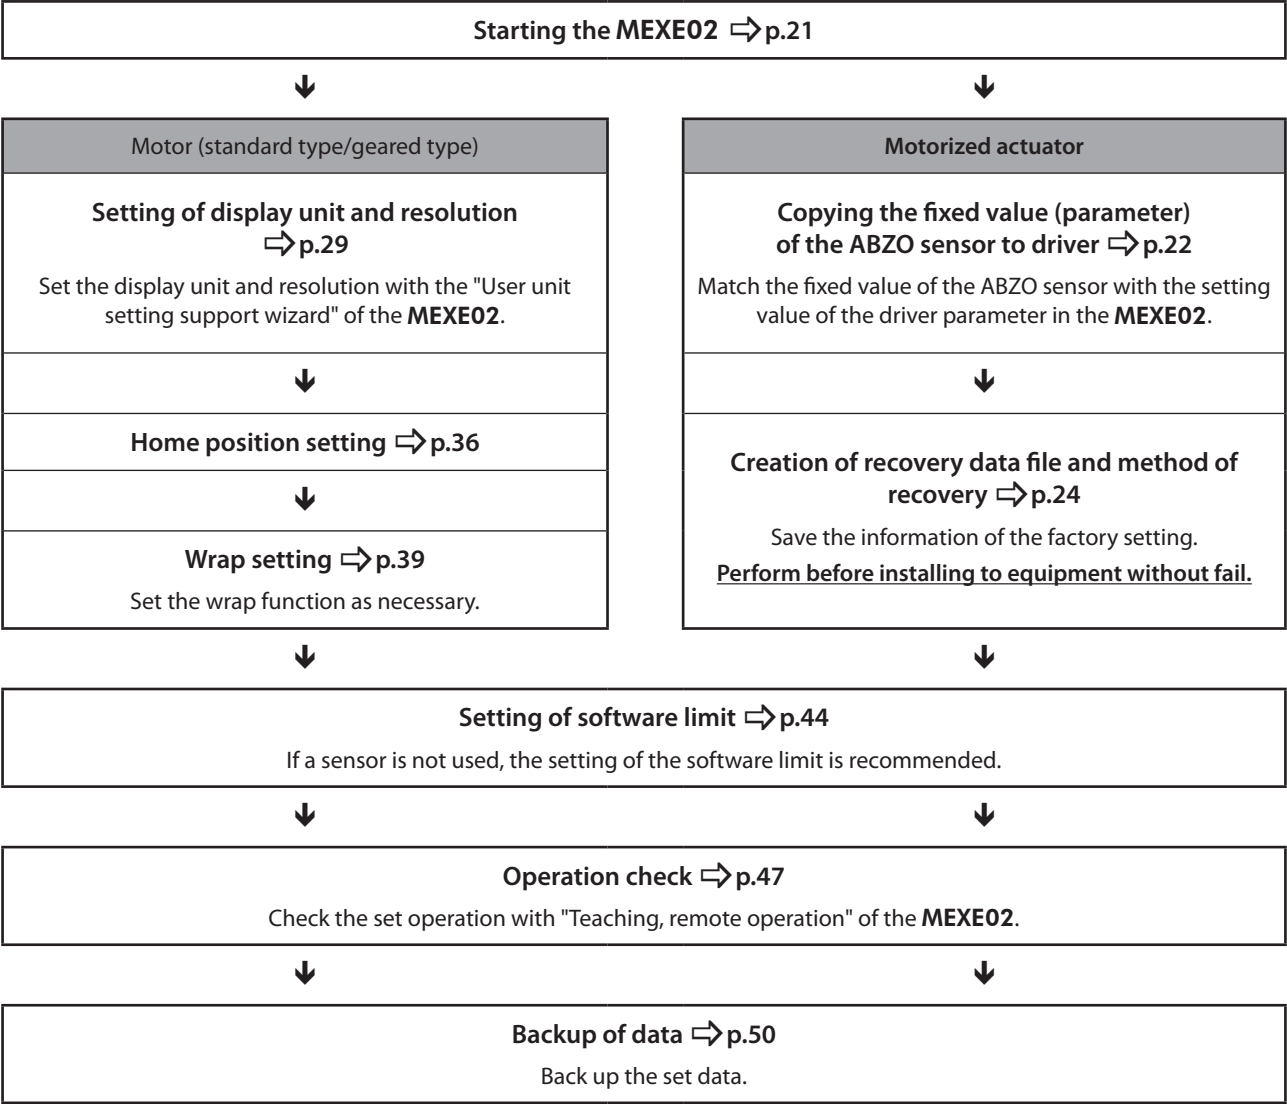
Starting the MEXE02 ⇨ p.21

Motor (standard type/geared type)

Setting of display unit and resolution ⇨ p.29

Set the display unit and resolution with the "User unit setting support wizard" of the MEXE02.

Home position setting ⇨ p.36

Wrap setting ⇨ p.39

Set the wrap function as necessary.

Motorized actuator

Copying the fixed value (parameter) of the ABZO sensor to driver ⇨ p.22

Match the fixed value of the ABZO sensor with the setting value of the driver parameter in the MEXE02.

Creation of recovery data file and method of recovery ⇨ p.24

Save the information of the factory setting.

Perform before installing to equipment without fail.

Setting of software limit ⇨ p.44

If a sensor is not used, the setting of the software limit is recommended.

Operation check ⇨ p.47

Check the set operation with "Teaching, remote operation" of the MEXE02.

Backup of data ⇨ p.50

Back up the set data.